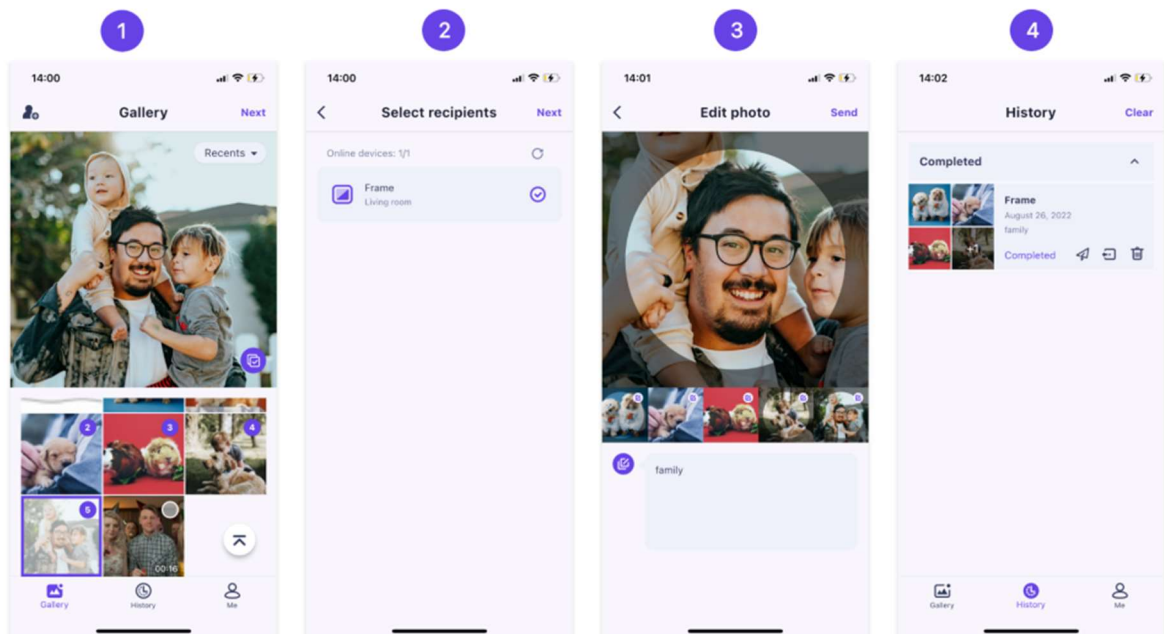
1

14:00

Gallery

Next

Recents

2

3

4

5

00:16

Gallery

History

Me

2

14:00

Select recipients

Next

Online devices: 1/1

Frame
Living room

3

14:01

Edit photo

Send

family

4

14:02

History

Clear

Completed

Frame
August 26, 2022
family

Completed

Gallery

History

Me